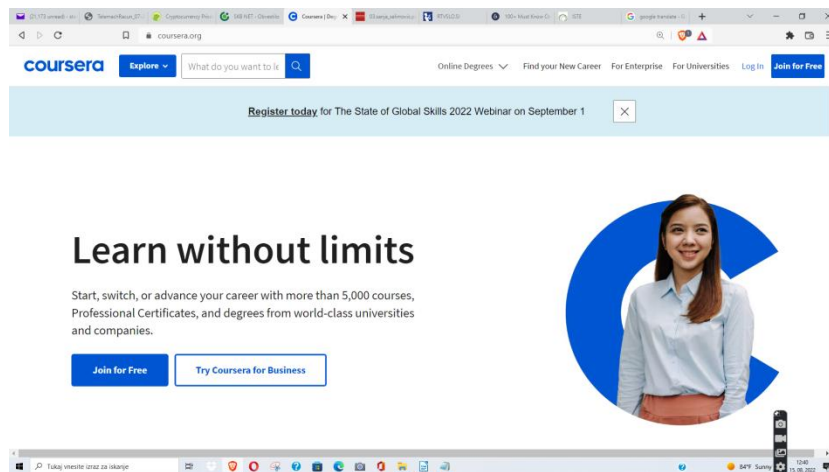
(21,173 unread) - str | TelemachRacun_07 | Cryptocurrency Pric | SKB NET - Obrokilo | Coursera | Deg | Slikanje_adminis | RTVSLO.SI | 100+ Most Know C | STE | google translate - | +

coursera.org

coursera Explore What do you want to le

Online Degrees Find your New Career For Enterprise For Universities Log In Join for Free

Register today for The State of Global Skills 2022 Webinar on September 1

Learn without limits

Start, switch, or advance your career with more than 5,000 courses, Professional Certificates, and degrees from world-class universities and companies.

Join for Free Try Coursera for Business

Tukaj vnesite izraz za iskanje

64°F Sunny 12:40 15.08.2022